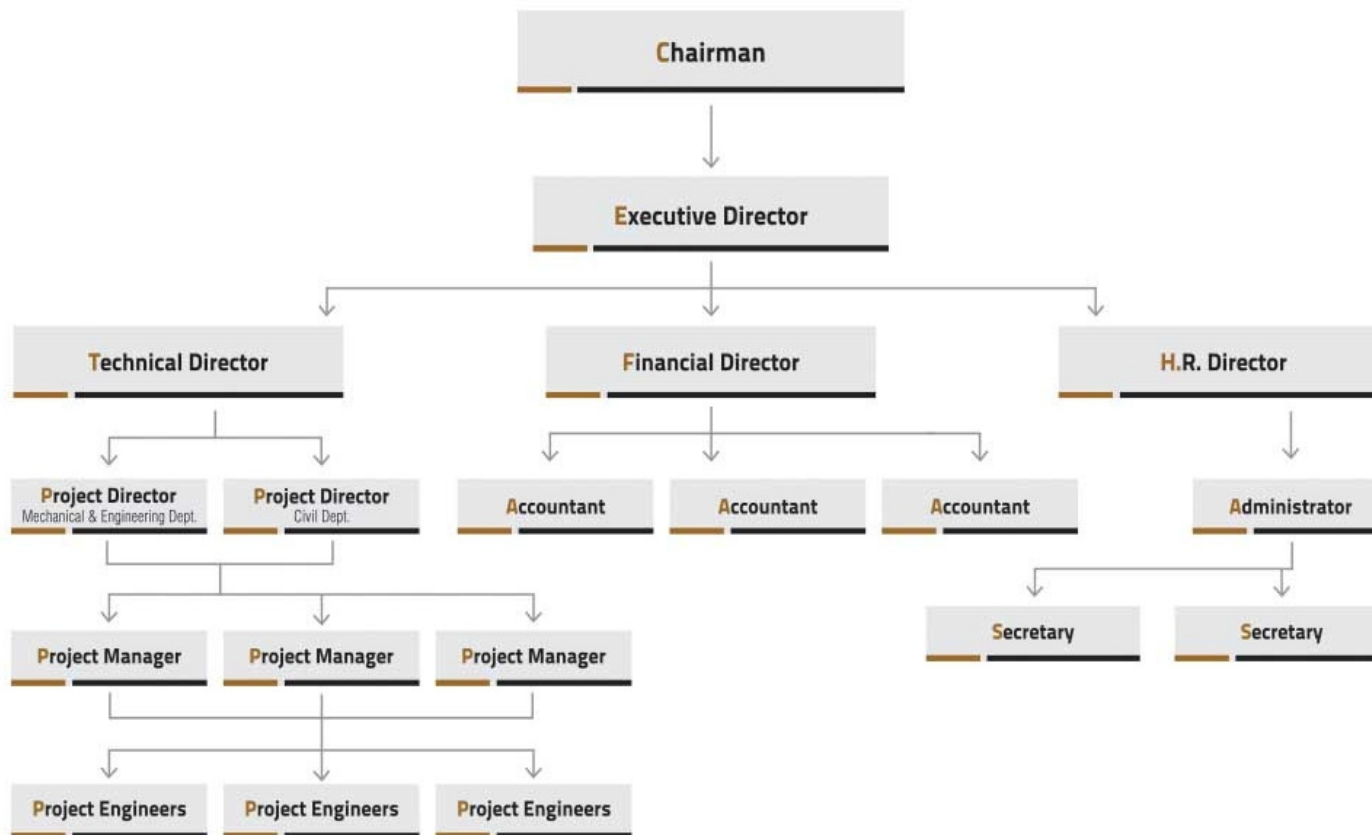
Chairman

Executive Director

Technical Director

Financial Director

H.R. Director

Project Director
Mechanical & Engineering Dept.

Project Director
Civil Dept.

Accountant

Accountant

Accountant

Administrator

Secretary

Secretary

Project Manager

Project Manager

Project Manager

Project Engineers

Project Engineers

Project Engineers